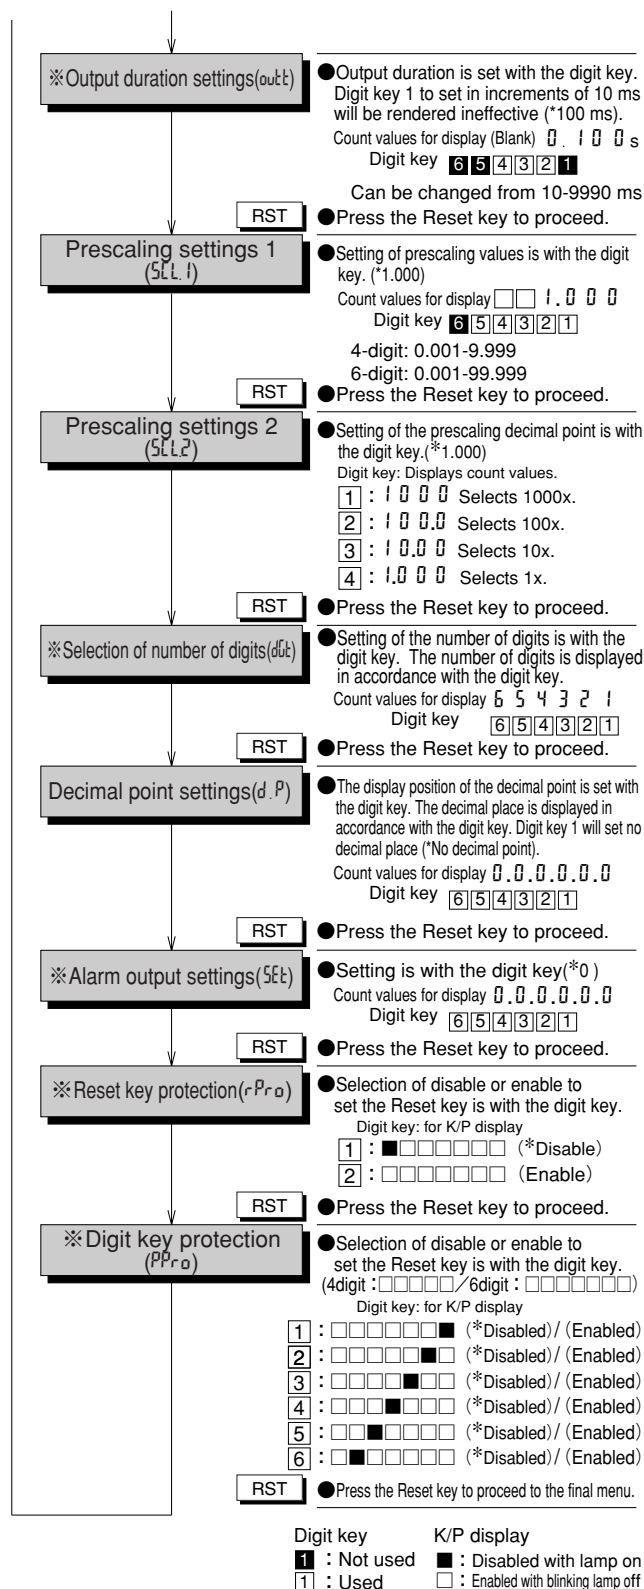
※Output duration settings(outt)

●Output duration is set with the digit key. Digit key 1 to set in increments of 10 ms will be rendered ineffective (*100 ms).
Count values for display (Blank) 0.100 s
Digit key 6 5 4 3 2 1

Can be changed from 10-9990 ms

RST ●Press the Reset key to proceed.

Prescaling settings 1 (SCL.1)

●Setting of prescaling values is with the digit key. (*1.000)
Count values for display □□ 1.000
Digit key 6 5 4 3 2 1

4-digit: 0.001-9.999
6-digit: 0.001-99.999

RST ●Press the Reset key to proceed.

Prescaling settings 2 (SCL2)

●Setting of the prescaling decimal point is with the digit key.(*1.000)
Digit key: Displays count values.
1 : 1000 Selects 1000x.
2 : 100.0 Selects 100x.
3 : 10.00 Selects 10x.
4 : 1.000 Selects 1x.

RST ●Press the Reset key to proceed.

※Selection of number of digits(dGt)

●Setting of the number of digits is with the digit key. The number of digits is displayed in accordance with the digit key.
Count values for display 6 5 4 3 2 1
Digit key 6 5 4 3 2 1

RST ●Press the Reset key to proceed.

Decimal point settings(d.P)

●The display position of the decimal point is set with the digit key. The decimal place is displayed in accordance with the digit key. Digit key 1 will set no decimal place (*No decimal point).
Count values for display 0.0.0.0.0.0
Digit key 6 5 4 3 2 1

RST ●Press the Reset key to proceed.

※Alarm output settings(SEt)

●Setting is with the digit key(*0)
Count values for display 0.0.0.0.0.0
Digit key 6 5 4 3 2 1

RST ●Press the Reset key to proceed.

※Reset key protection(rPro)

●Selection of disable or enable to set the Reset key is with the digit key.
Digit key: for K/P display
1 : ■□□□□□□ (*Disable)
2 : □□□□□□□ (Enable)

RST ●Press the Reset key to proceed.

※Digit key protection (PPro)

●Selection of disable or enable to set the Reset key is with the digit key.
(4digit : □□□□□/6digit : □□□□□□□)
Digit key: for K/P display
1 : □□□□□□■ (*Disabled)/(Enabled)
2 : □□□□□■□ (*Disabled)/(Enabled)
3 : □□□□■□□ (*Disabled)/(Enabled)
4 : □□□■□□□ (*Disabled)/(Enabled)
5 : □□■□□□□ (*Disabled)/(Enabled)
6 : □■□□□□□ (*Disabled)/(Enabled)

RST ●Press the Reset key to proceed to the final menu.

Digit key
■ : Not used
1 : Used

K/P display
■ : Disabled with lamp on
□ : Enabled with blinking lamp off